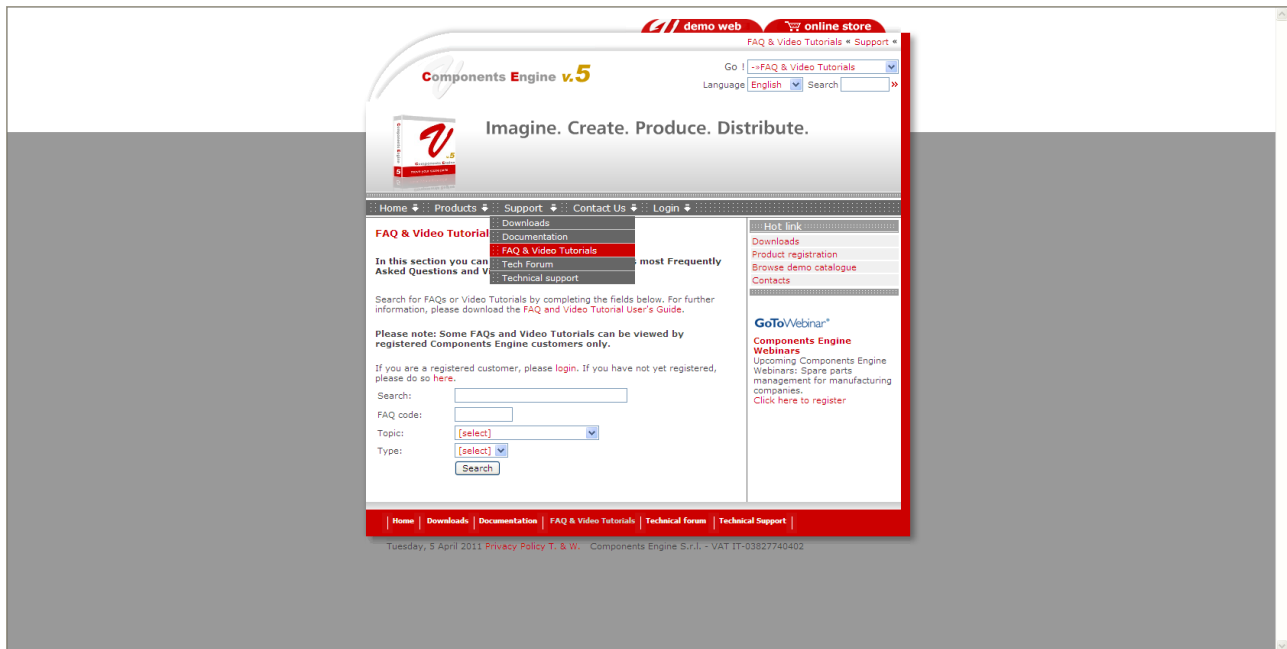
demo web   online store

FAQ & Video Tutorials « Support «

Components Engine v.5

Go ! --»FAQ & Video Tutorials
Language English   Search »

Imagine. Create. Produce. Distribute.

Home   Products   Support   Contact Us   Login

Downloads
Documentation
FAQ & Video Tutorials
Tech Forum
Technical support

FAQ & Video Tutorial

In this section you can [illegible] most Frequently Asked Questions and V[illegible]

Search for FAQs or Video Tutorials by completing the fields below. For further information, please download the FAQ and Video Tutorial User's Guide.

Please note: Some FAQs and Video Tutorials can be viewed by registered Components Engine customers only.

If you are a registered customer, please login. If you have not yet registered, please do so here.

Search:
FAQ code:
Topic: [select]
Type: [select]
Search

Hot link
Downloads
Product registration
Browse demo catalogue
Contacts

GoToWebinar®

Components Engine Webinars
Upcoming Components Engine Webinars: Spare parts management for manufacturing companies.
Click here to register

Home | Downloads | Documentation | FAQ & Video Tutorials | Technical forum | Technical Support

Tuesday, 5 April 2011 Privacy Policy T. & W. Components Engine S.r.l. - VAT IT-03827740402